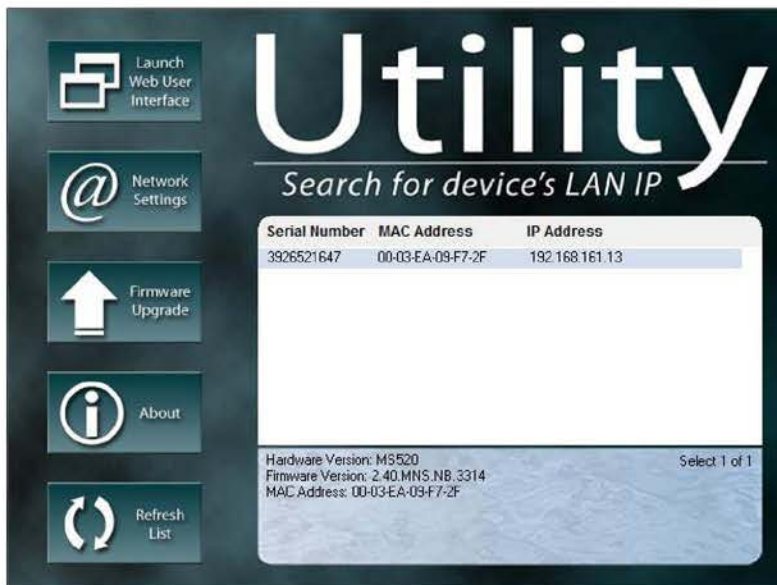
Launch Web User Interface

Network Settings

Firmware Upgrade

About

Refresh List

Utility

Search for device's LAN IP

| Serial Number | MAC Address | IP Address |
|---|---|---|
| 3926521647 | 00-03-EA-09-F7-2F | 192.168.161.13 |

Hardware Version: MS520
Firmware Version: 2.40.MNS.NB.3314
MAC Address: 00-03-EA-09-F7-2F

Select 1 of 1